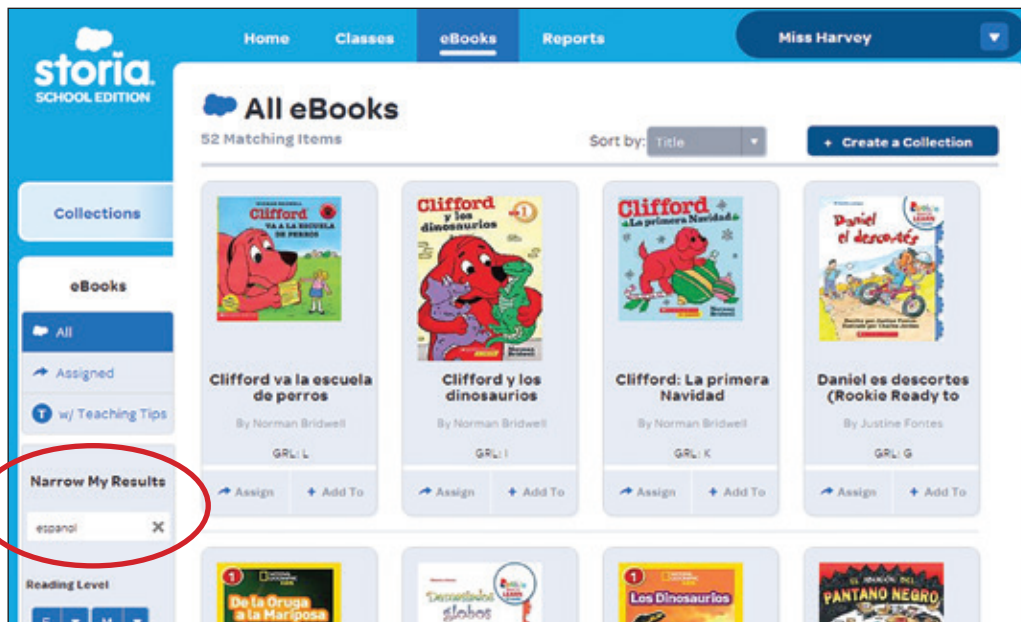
storia SCHOOL EDITION

Home Classes eBooks Reports

Miss Harvey

All eBooks

52 Matching Items

Sort by: Title

+ Create a Collection

Collections

eBooks

All

Assigned

T w/ Teaching Tips

Narrow My Results

espanol

Reading Level

Clifford va a la escuela de perros

Clifford va la escuela de perros

By Norman Bridwell

GRL: L

Assign + Add To

Clifford y los dinosaurios

Clifford y los dinosaurios

By Norman Bridwell

GRL: I

Assign + Add To

Clifford La primera Navidad

Clifford: La primera Navidad

By Norman Bridwell

GRL: K

Assign + Add To

Daniel el descortés

Daniel es descortes (Rookie Ready to

By Justine Fontes

GRL: G

Assign + Add To

De la Oruga a la Mariposa

Demasiados globos

Los Dinosaurios

PANTANO NEGRO